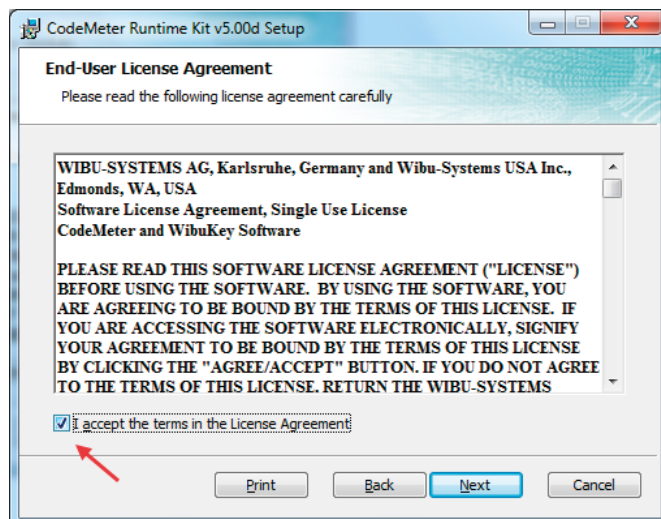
CodeMeter Runtime Kit v5.00d Setup

End-User License Agreement
Please read the following license agreement carefully

WIBU-SYSTEMS AG, Karlsruhe, Germany and Wibu-Systems USA Inc., Edmonds, WA, USA
Software License Agreement, Single Use License
CodeMeter and WibuKey Software

PLEASE READ THIS SOFTWARE LICENSE AGREEMENT ("LICENSE") BEFORE USING THE SOFTWARE. BY USING THE SOFTWARE, YOU ARE AGREEING TO BE BOUND BY THE TERMS OF THIS LICENSE. IF YOU ARE ACCESSING THE SOFTWARE ELECTRONICALLY, SIGNIFY YOUR AGREEMENT TO BE BOUND BY THE TERMS OF THIS LICENSE BY CLICKING THE "AGREE/ACCEPT" BUTTON. IF YOU DO NOT AGREE TO THE TERMS OF THIS LICENSE. RETURN THE WIBU-SYSTEMS

I accept the terms in the License Agreement

Print Back Next Cancel